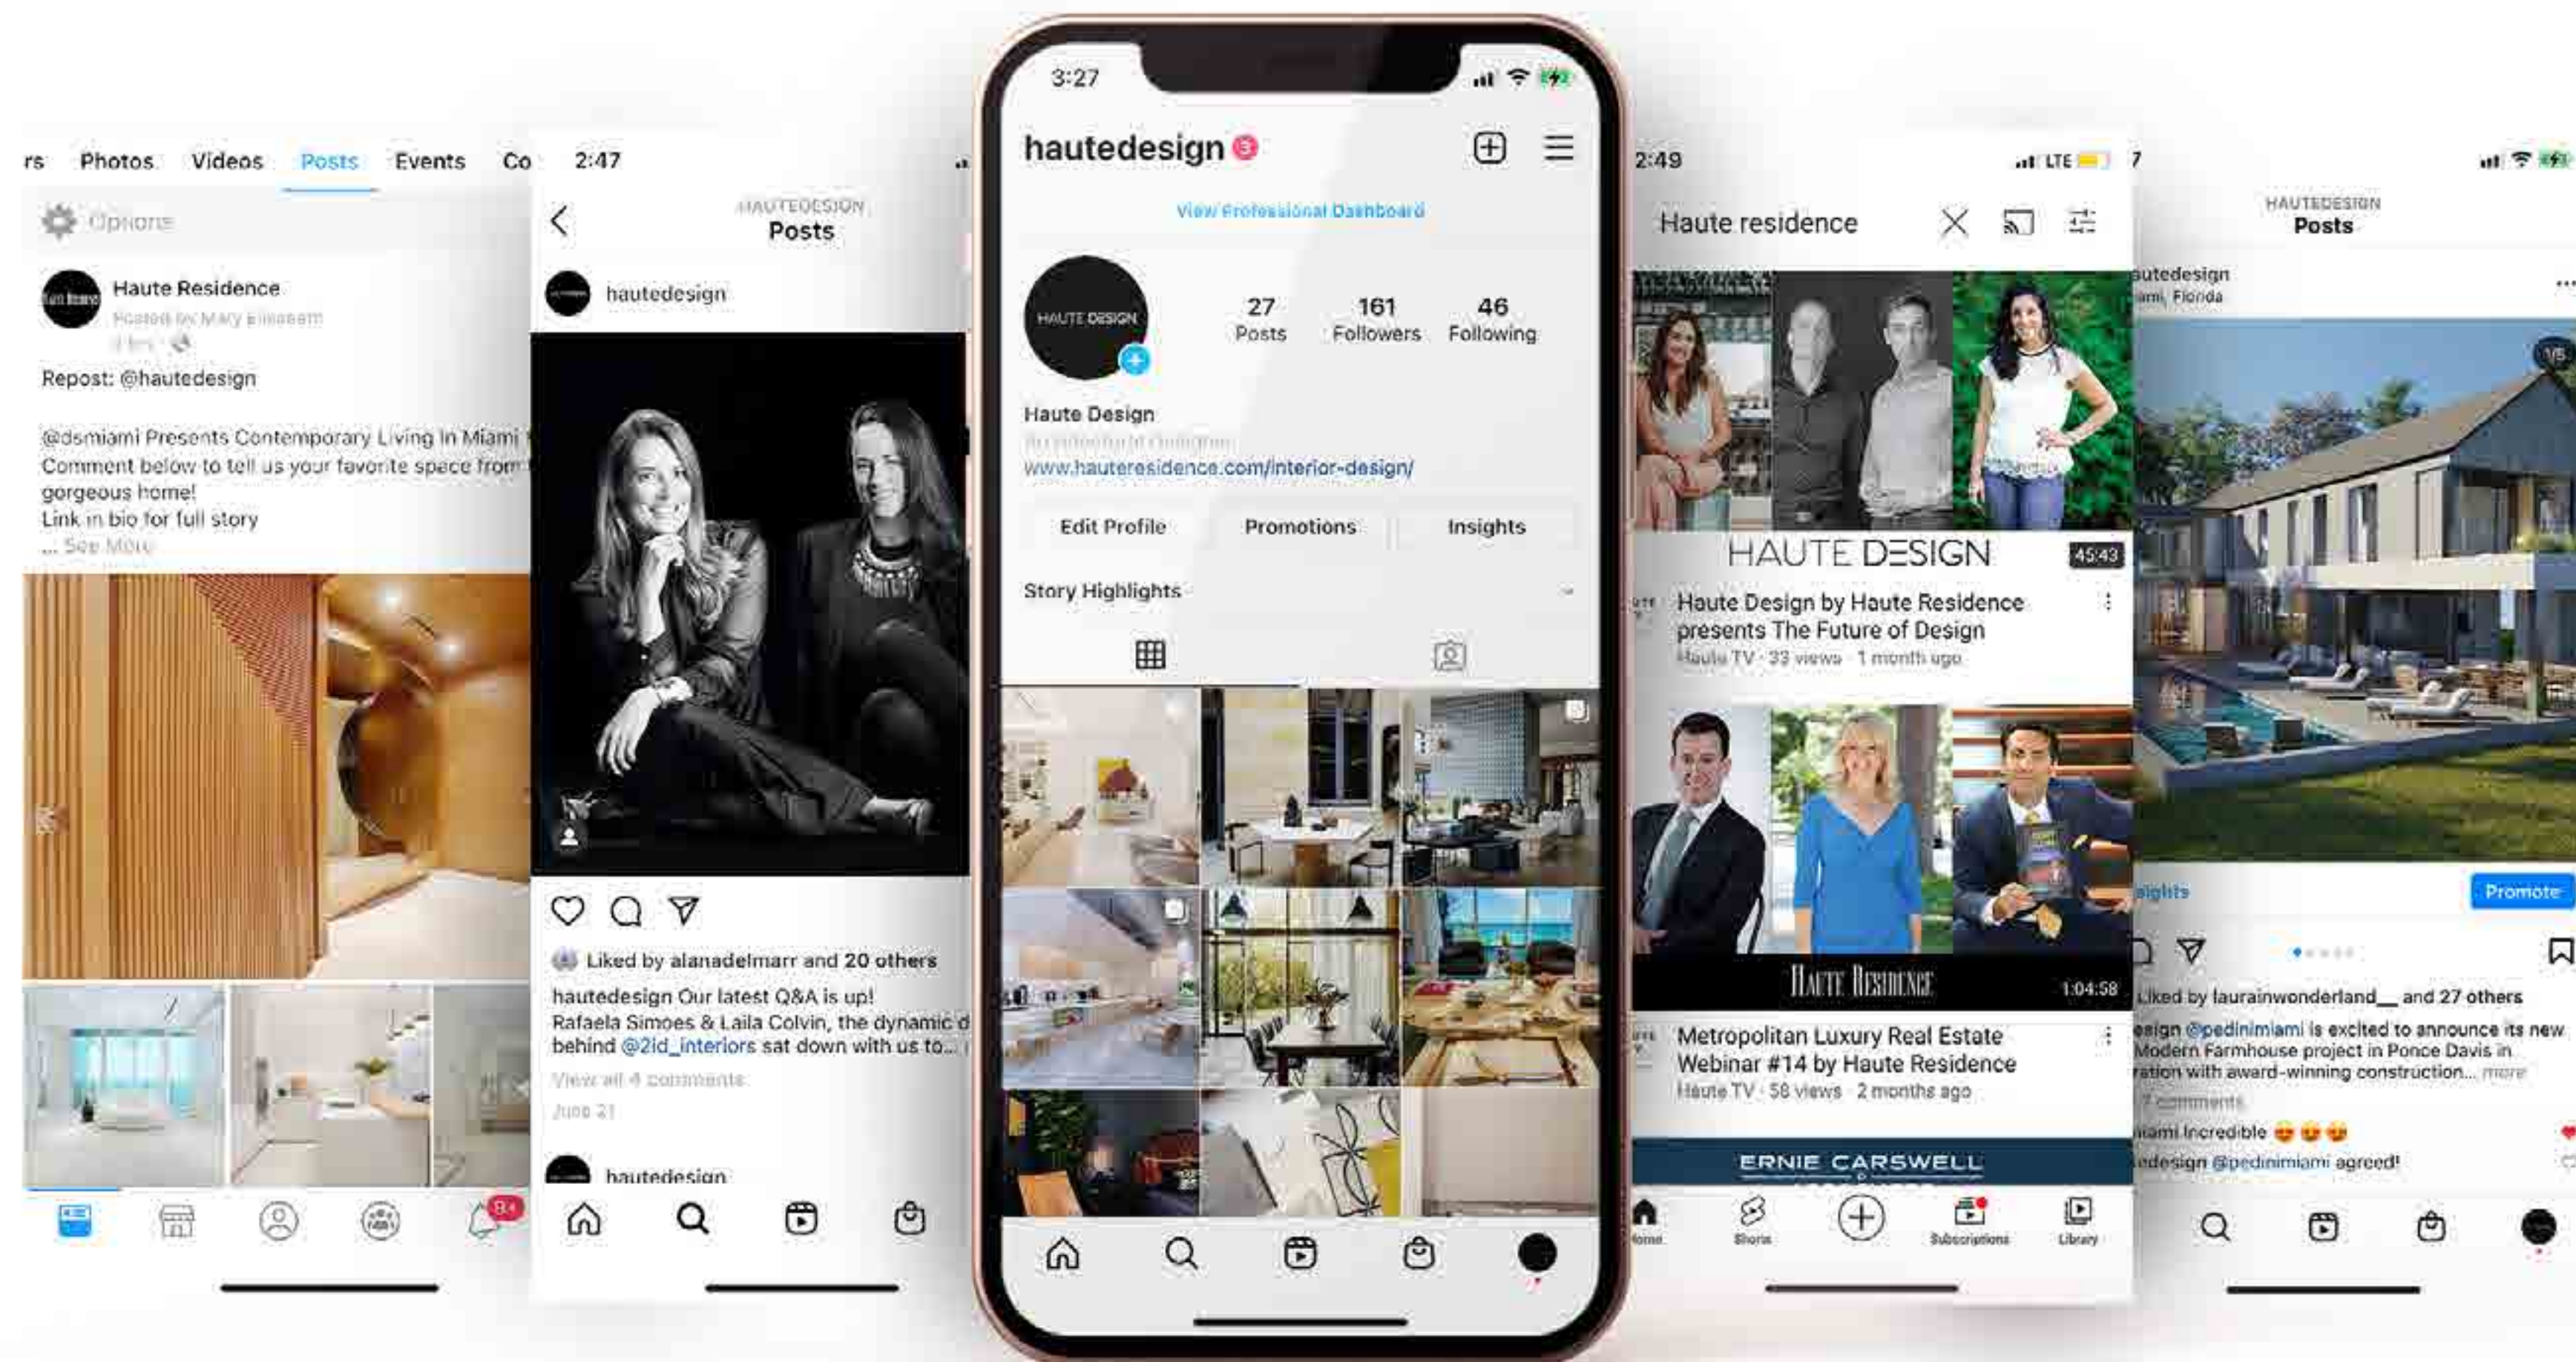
rs Photos Videos Posts Events Co

Options

Haute Residence
Posted by Mary Elizabeth
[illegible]

Repost: @hautedesign

@dsmiami Presents Contemporary Living In Miami
Comment below to tell us your favorite space from
gorgeous home!
Link in bio for full story
... See More

84

2:47

HAUTEDESIGN
Posts

hautedesign

Liked by alanadelmarr and 20 others
hautedesign Our latest Q&A is up!
Rafaela Simoes & Laila Colvin, the dynamic d
behind @2id_interiors sat down with us to...
View all 4 comments
June 21

hautedesign

3:27

hautedesign 5

View Professional Dashboard

HAUTE DESIGN

27 Posts
161 Followers
46 Following

Haute Design
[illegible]
www.hauteresidence.com/interior-design/

Edit Profile
Promotions
Insights

Story Highlights

2:49 LTE

Haute residence

HAUTE DESIGN
45:43
Haute Design by Haute Residence presents The Future of Design
Haute TV · 33 views · 1 month ago

HAUTE RESIDENCE
1:04:58
Metropolitan Luxury Real Estate Webinar #14 by Haute Residence
Haute TV · 58 views · 2 months ago

ERNIE CARSWELL

Home Shorts Subscriptions Library

7

HAUTEDESIGN
Posts

hautedesign
Miami, Florida

Insights
Promote

Liked by laurainwonderland__ and 27 others
hautedesign @pedinimiami is excited to announce its new Modern Farmhouse project in Ponce Davis in collaboration with award-winning construction... more
7 comments
miami Incredible 😍😍😍
hautedesign @pedinimiami agreed!